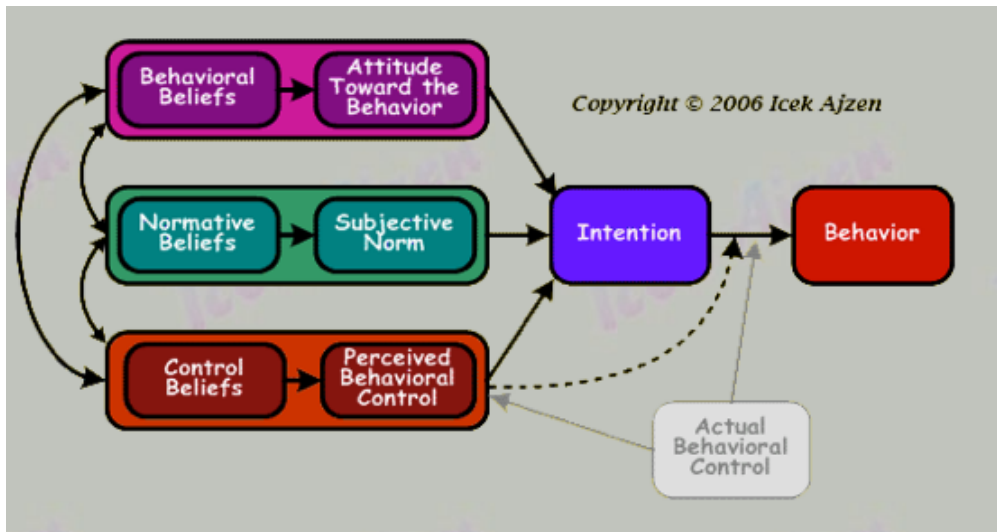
Behavioral Beliefs

Attitude Toward the Behavior

Copyright © 2006 Icek Ajzen

Normative Beliefs

Subjective Norm

Intention

Behavior

Control Beliefs

Perceived Behavioral Control

Actual Behavioral Control